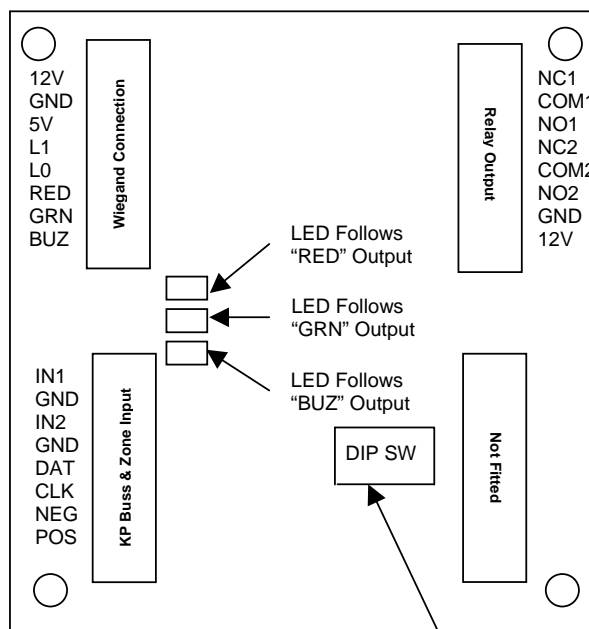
12V
GND
5V
L1
L0
RED
GRN
BUZ

Wiegand Connection

Relay Output

NC1
COM1
NO1
NC2
COM2
NO2
GND
12V

LED Follows "RED" Output

LED Follows "GRN" Output

LED Follows "BUZ" Output

IN1
GND
IN2
GND
DAT
CLK
NEG
POS

KP Buss & Zone Input

DIP SW

Not Fitted